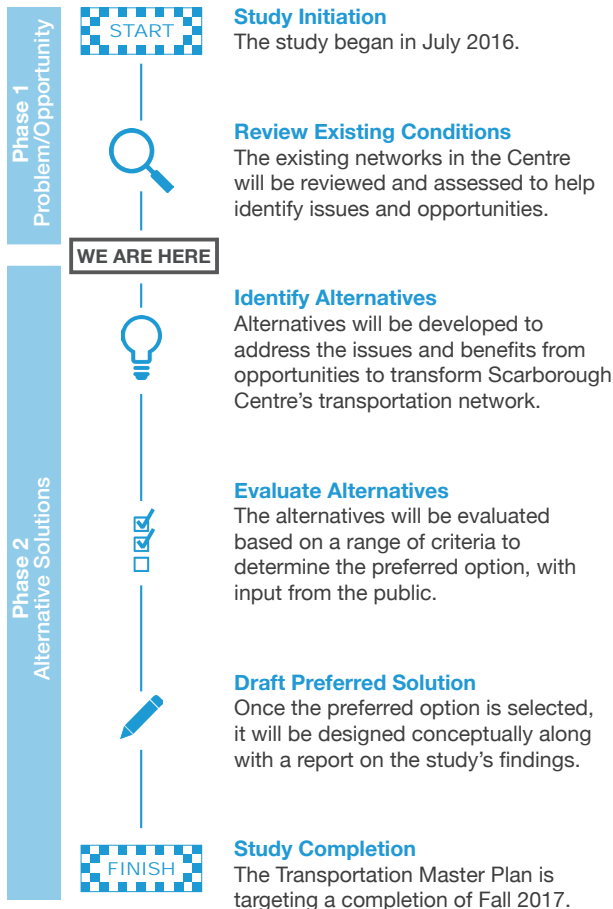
Phase 1
Problem/Opportunity

START

Study Initiation
The study began in July 2016.

Review Existing Conditions
The existing networks in the Centre will be reviewed and assessed to help identify issues and opportunities.

WE ARE HERE

Phase 2
Alternative Solutions

Identify Alternatives
Alternatives will be developed to address the issues and benefits from opportunities to transform Scarborough Centre's transportation network.

Evaluate Alternatives
The alternatives will be evaluated based on a range of criteria to determine the preferred option, with input from the public.

Draft Preferred Solution
Once the preferred option is selected, it will be designed conceptually along with a report on the study's findings.

FINISH

Study Completion
The Transportation Master Plan is targeting a completion of Fall 2017.